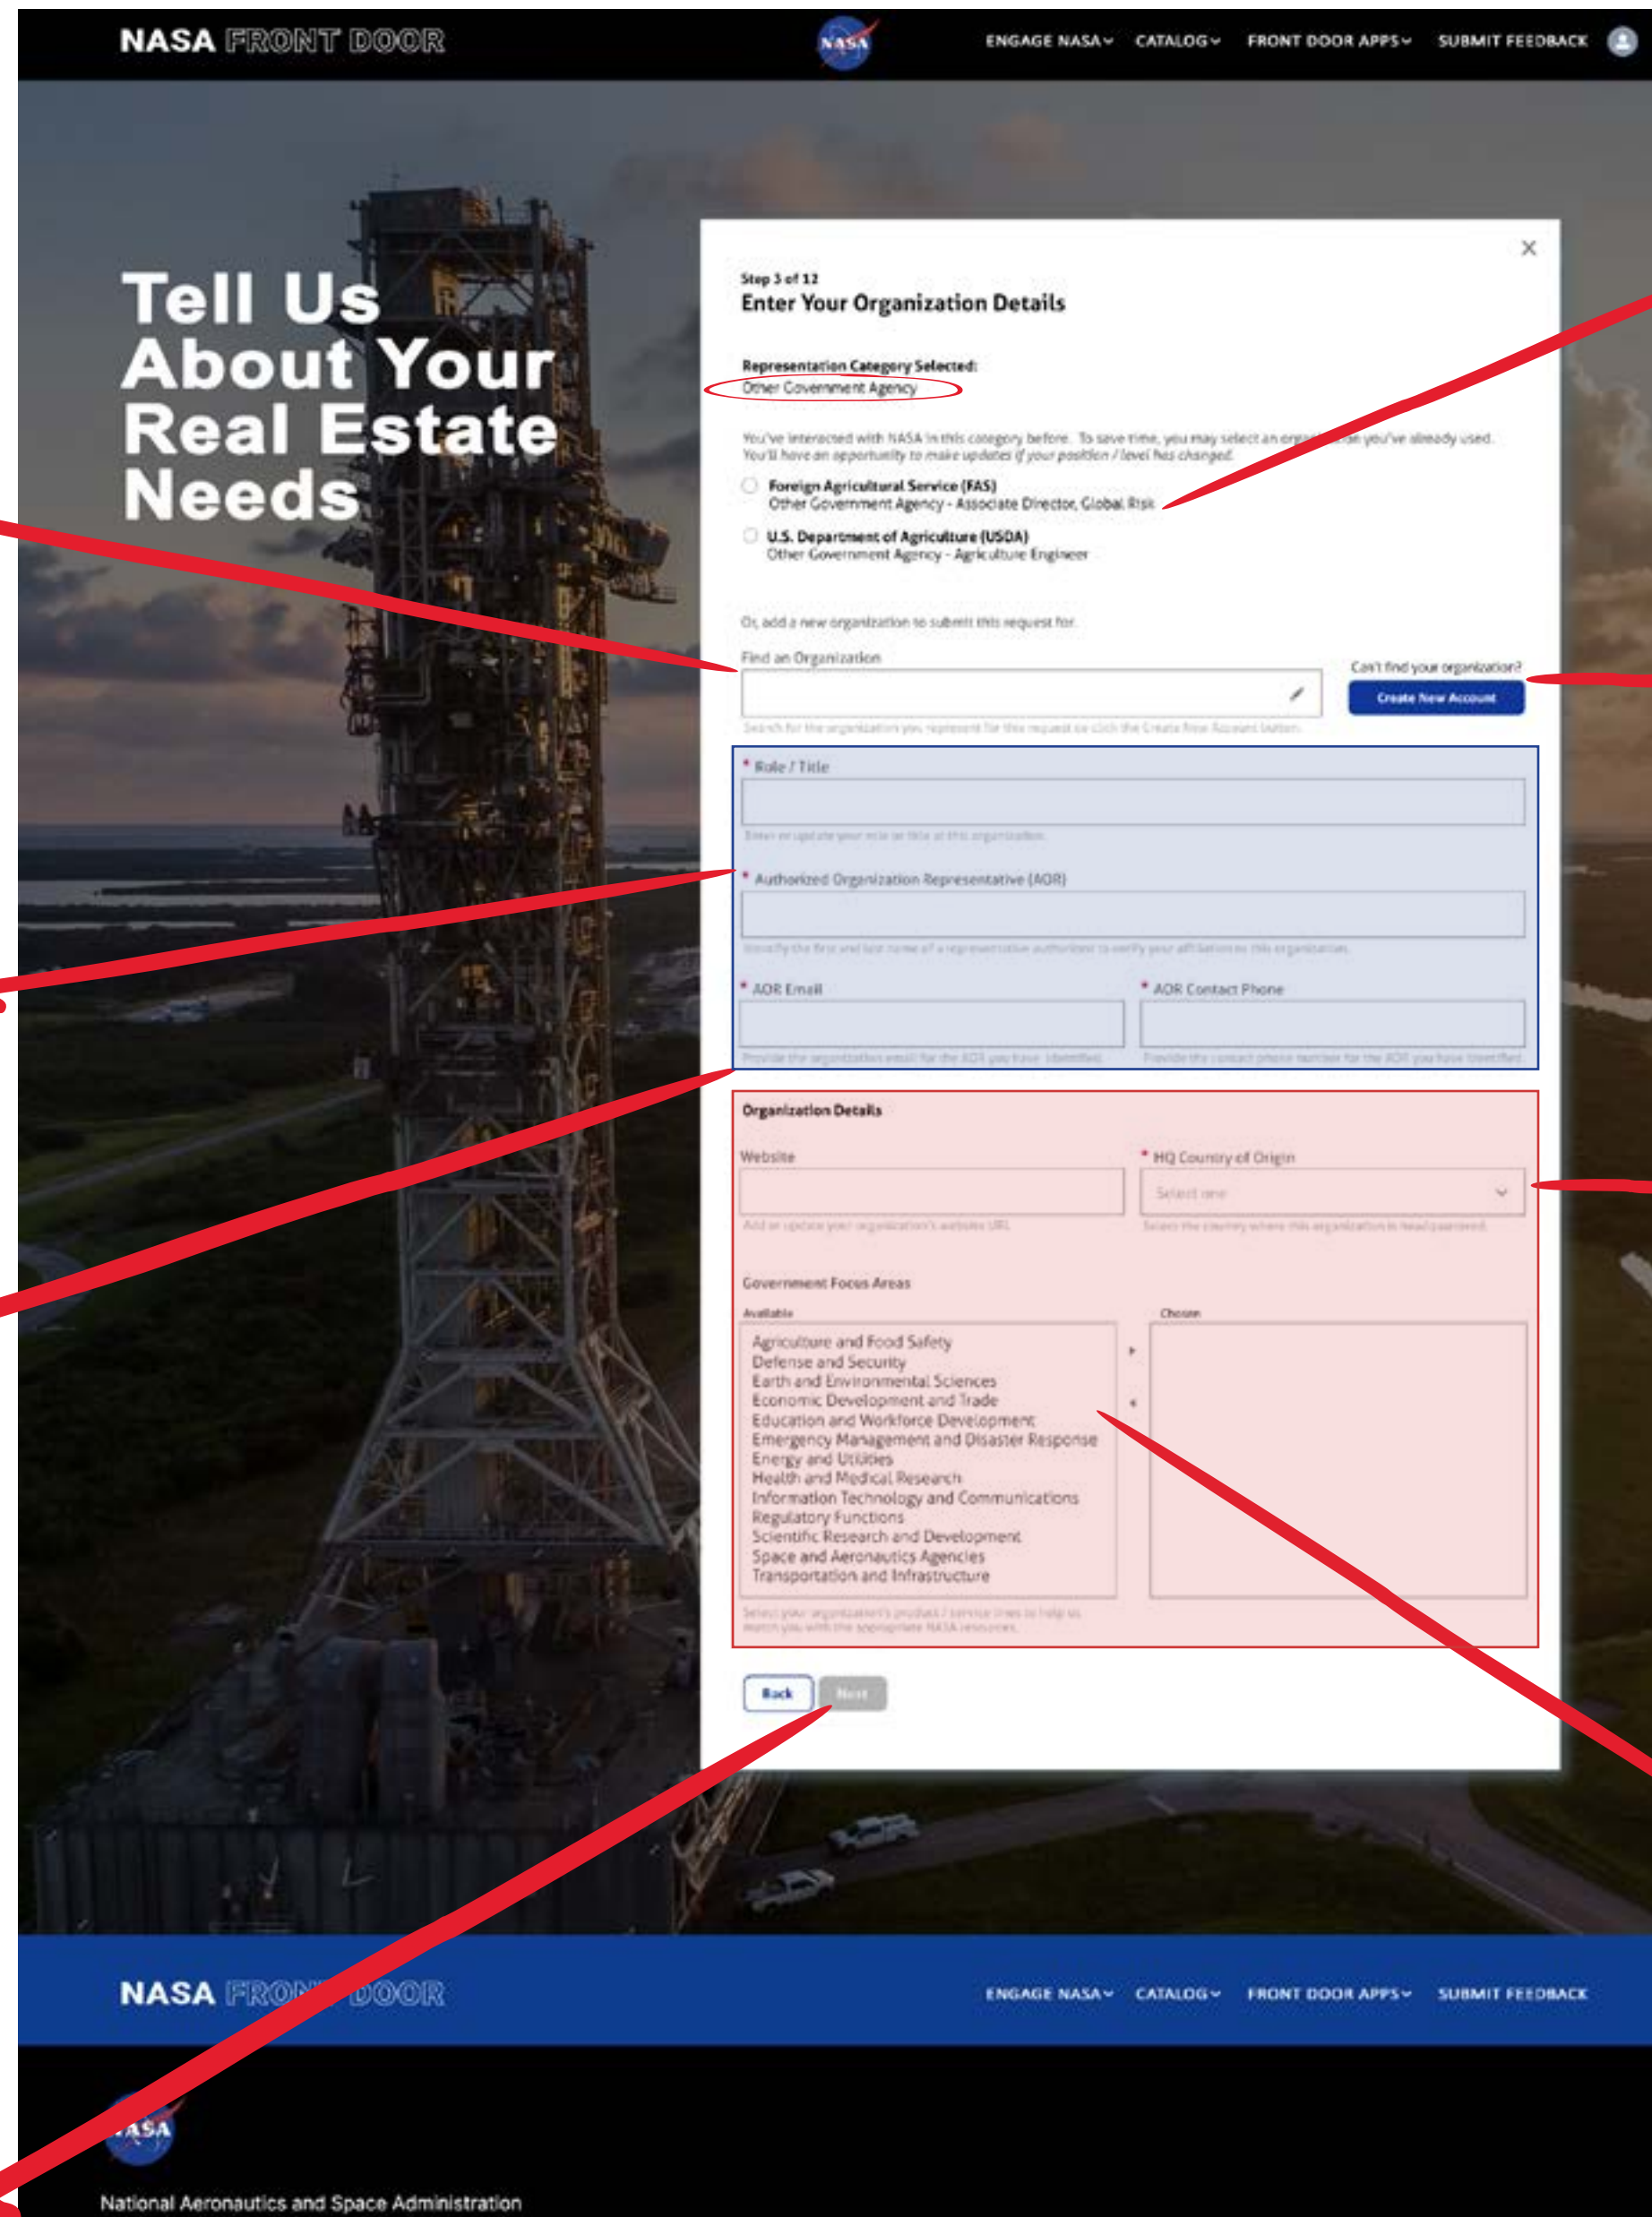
NASA FRONT DOOR

NASA

ENGAGE NASA CATALOG FRONT DOOR APPS SUBMIT FEEDBACK

Tell Us About Your Real Estate Needs

×

Step 3 of 12

Enter Your Organization Details

Representation Category Selected:

Other Government Agency

You've interacted with NASA in this category before. To save time, you may select an organization you've already used. You'll have an opportunity to make updates if your position / level has changed.

Foreign Agricultural Service (FAS)
Other Government Agency - Associate Director, Global Risk

U.S. Department of Agriculture (USDA)
Other Government Agency - Agriculture Engineer

Or, add a new organization to submit this request for.

Find an Organization

Can't find your organization?

Create New Account

Search for the organization you represent for this request or click the Create New Account button.

* Role / Title

Enter or update your role or title at this organization.

* Authorized Organization Representative (AOR)

Identify the first and last name of a representative authorized to verify your affiliation to this organization.

* AOR Email

Provide the organization email for the AOR you have identified.

* AOR Contact Phone

Provide the contact phone number for the AOR you have identified.

Organization Details

Website

Add or update your organization's website URL.

* HQ Country of Origin

Select one

Select the country where this organization is headquartered.

Government Focus Areas

Available

Agriculture and Food Safety
Defense and Security
Earth and Environmental Sciences
Economic Development and Trade
Education and Workforce Development
Emergency Management and Disaster Response
Energy and Utilities
Health and Medical Research
Information Technology and Communications
Regulatory Functions
Scientific Research and Development
Space and Aeronautics Agencies
Transportation and Infrastructure

Chosen

Select your organization's product / service lines to help us match you with the appropriate NASA resources.

Back Next

NASA FRONT DOOR

ENGAGE NASA CATALOG FRONT DOOR APPS SUBMIT FEEDBACK

NASA

National Aeronautics and Space Administration